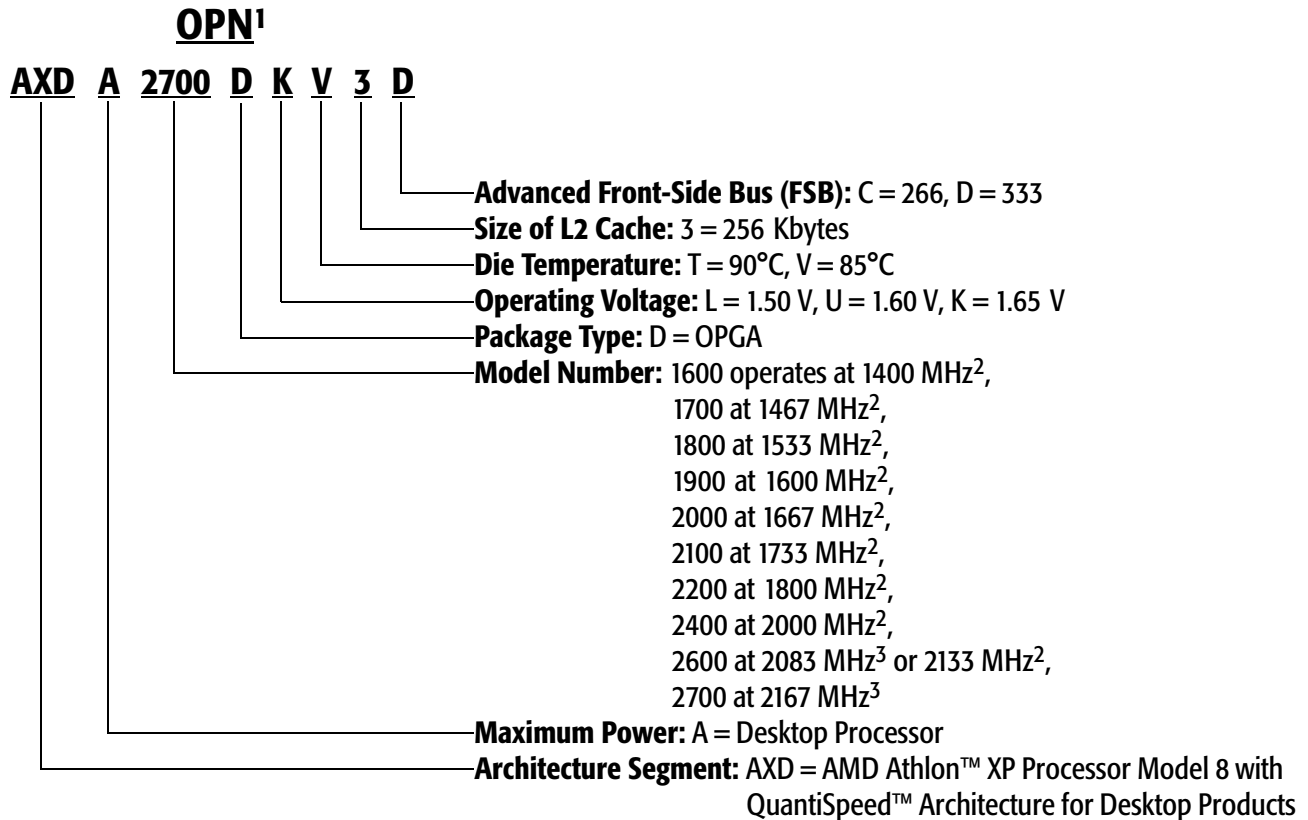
OPN$^1$

AXD A 2700 D K V 3 D

Advanced Front-Side Bus (FSB): C = 266, D = 333
Size of L2 Cache: 3 = 256 Kbytes
Die Temperature: T = 90°C, V = 85°C
Operating Voltage: L = 1.50 V, U = 1.60 V, K = 1.65 V
Package Type: D = OPGA
Model Number: 1600 operates at 1400 MHz$^2$, 1700 at 1467 MHz$^2$, 1800 at 1533 MHz$^2$, 1900 at 1600 MHz$^2$, 2000 at 1667 MHz$^2$, 2100 at 1733 MHz$^2$, 2200 at 1800 MHz$^2$, 2400 at 2000 MHz$^2$, 2600 at 2083 MHz$^3$ or 2133 MHz$^2$, 2700 at 2167 MHz$^3$
Maximum Power: A = Desktop Processor
Architecture Segment: AXD = AMD Athlon™ XP Processor Model 8 with QuantiSpeed™ Architecture for Desktop Products